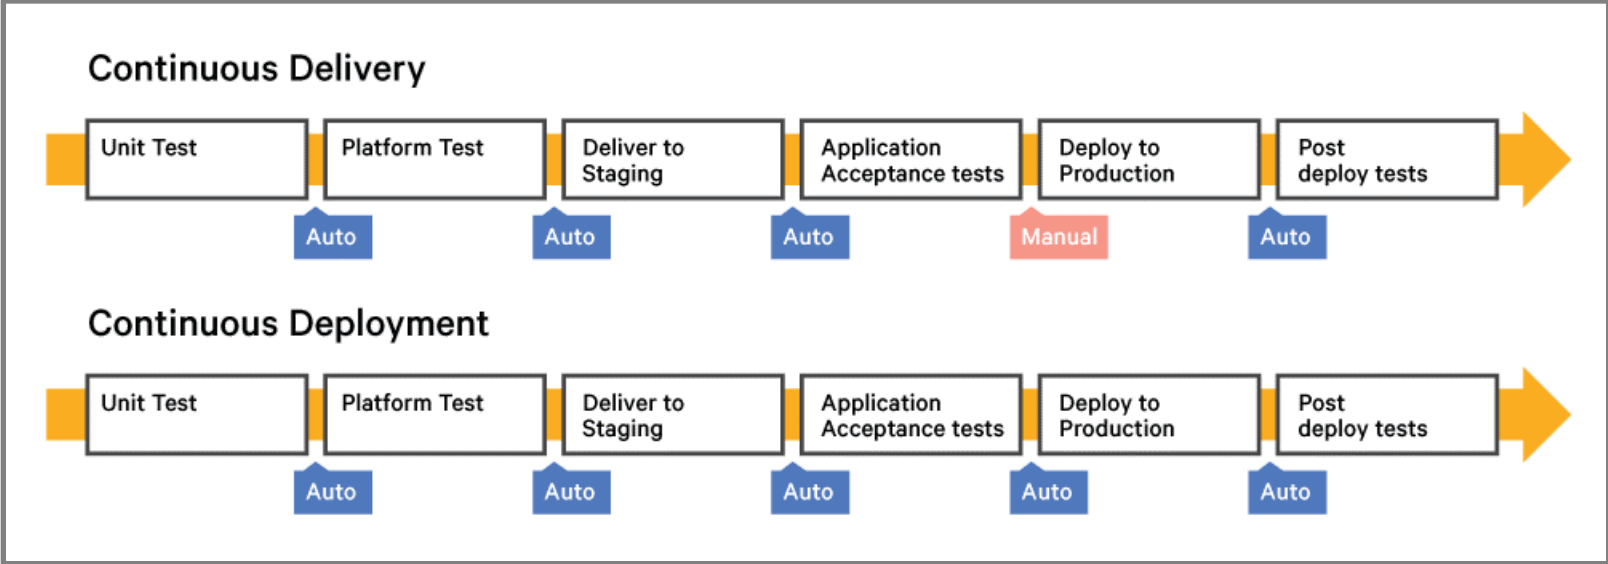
Continuous Delivery

Unit Test

Platform Test

Deliver to Staging

Application Acceptance tests

Deploy to Production

Post deploy tests

Auto

Auto

Auto

Manual

Auto

Continuous Deployment

Unit Test

Platform Test

Deliver to Staging

Application Acceptance tests

Deploy to Production

Post deploy tests

Auto

Auto

Auto

Auto

Auto